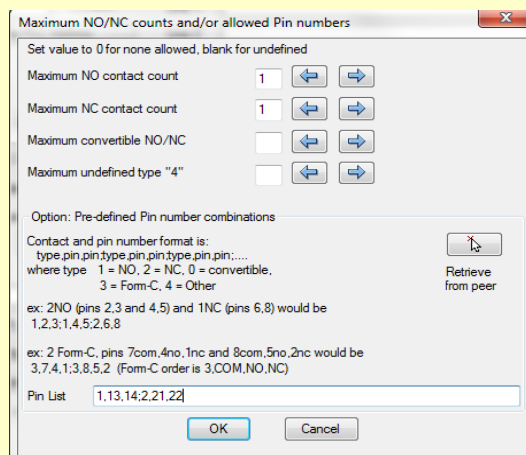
Maximum NO/NC counts and/or allowed Pin numbers

Set value to 0 for none allowed, blank for undefined

Maximum NO contact count 1

Maximum NC contact count 1

Maximum convertible NO/NC

Maximum undefined type "4"

Option: Pre-defined Pin number combinations

Contact and pin number format is:
type,pin,pin;type,pin,pin;type,pin,pin;....
where type 1 = NO, 2 = NC, 0 = convertible,
3 = Form-C, 4 = Other

Retrieve from peer

ex: 2NO (pins 2,3 and 4,5) and 1NC (pins 6,8) would be
1,2,3;1,4,5;2,6,8

ex: 2 Form-C, pins 7com,4no,1nc and 8com,5no,2nc would be
3,7,4,1;3,8,5,2 (Form-C order is 3,COM,NO,NC)

Pin List 1,13,14;2,21,22

OK

Cancel